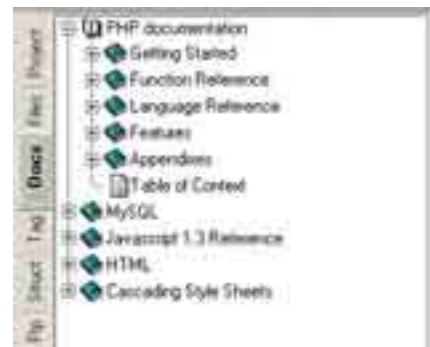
Project
Files
Docs
Tag
Struct
Rp

PHP documentation
Getting Started
Function Reference
Language Reference
Features
Appendixes
Table of Content
MySQL
Javascript 1.3 Reference
HTML
Cascading Style Sheets